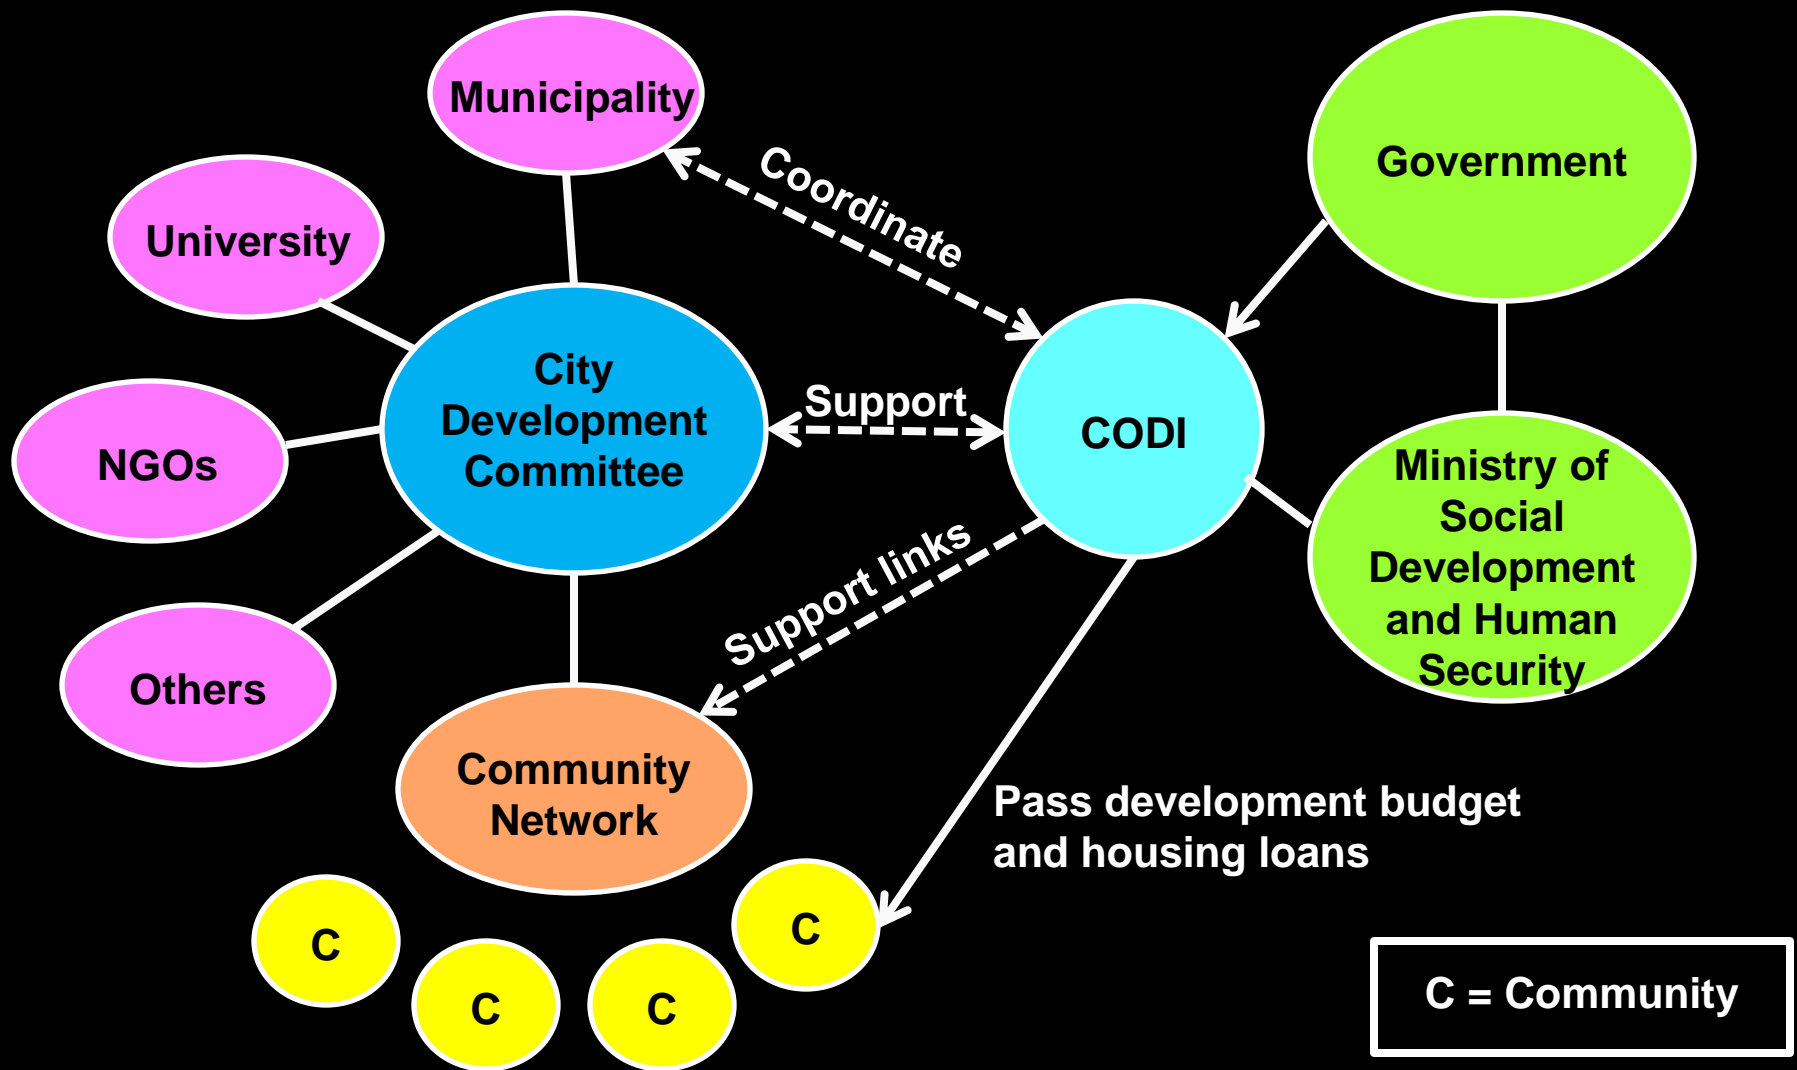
Municipality

Coordinate

Government

University

City Development Committee

Support

CODI

NGOs

Ministry of Social Development and Human Security

Support links

Others

Community Network

Pass development budget and housing loans

C

C

C

C

C = Community